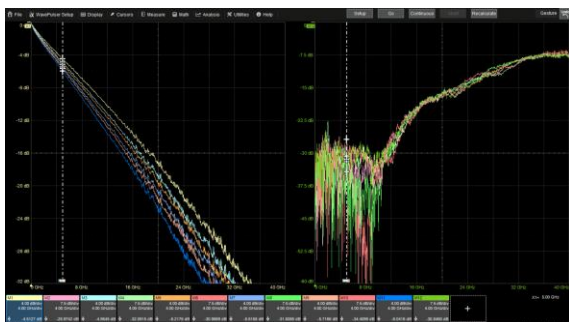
File WavePulser Setup Display Cursors Measure Math Analysis Utilities Help

Setup Go Continuous Start Recalculate Gesture

-4.00
-8 dB
-12 dB
-16 dB
-20 dB
-24 dB
-28 dB
-32 dB
-36 dB
-40 dB

0 GHz 8 GHz 16 GHz 24 GHz 32 GHz 40 GHz

-7.5 dB
-12.5 dB
-20 dB
-27.5 dB
-35 dB
-42.5 dB
-50 dB

0 GHz 8 GHz 16 GHz 24 GHz 32 GHz 40 GHz

4.00 dB/div
4.00 dB/div
7.5 dB/div
4.00 dB/div
4.00 dB/div
4.00 dB/div
7.5 dB/div
4.00 dB/div
4.00 dB/div
7.5 dB/div
4.00 dB/div
4.00 dB/div

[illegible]

+

5.00 GHz